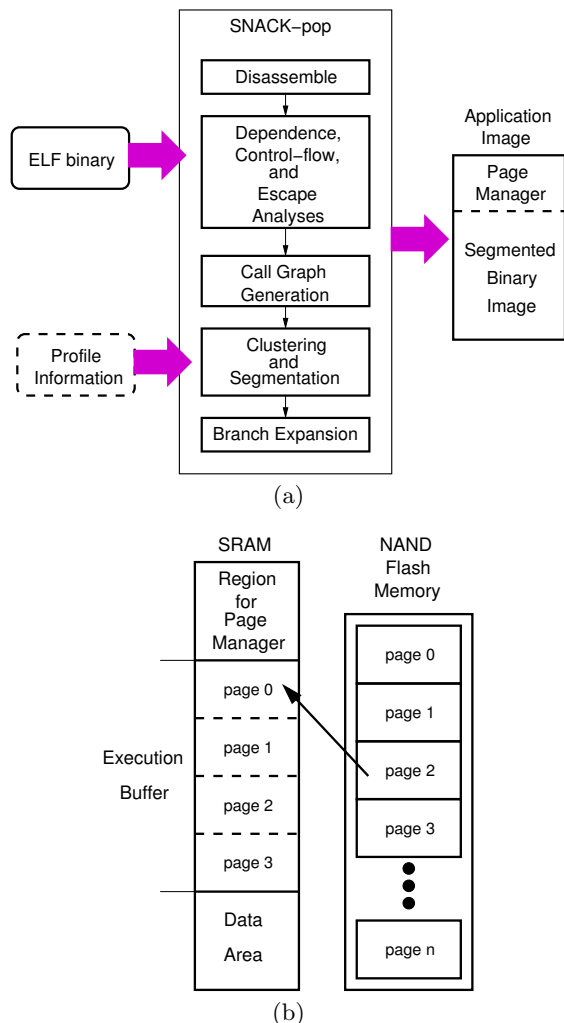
SNACK−pop

ELF binary

Disassemble

Dependence, Control−flow, and Escape Analyses

Call Graph Generation

Profile Information

Clustering and Segmentation

Branch Expansion

Application Image

Page Manager

Segmented Binary Image

(a)

SRAM

Region for Page Manager

page 0

page 1

page 2

page 3

Execution Buffer

Data Area

NAND Flash Memory

page 0

page 1

page 2

page 3

page n

(b)